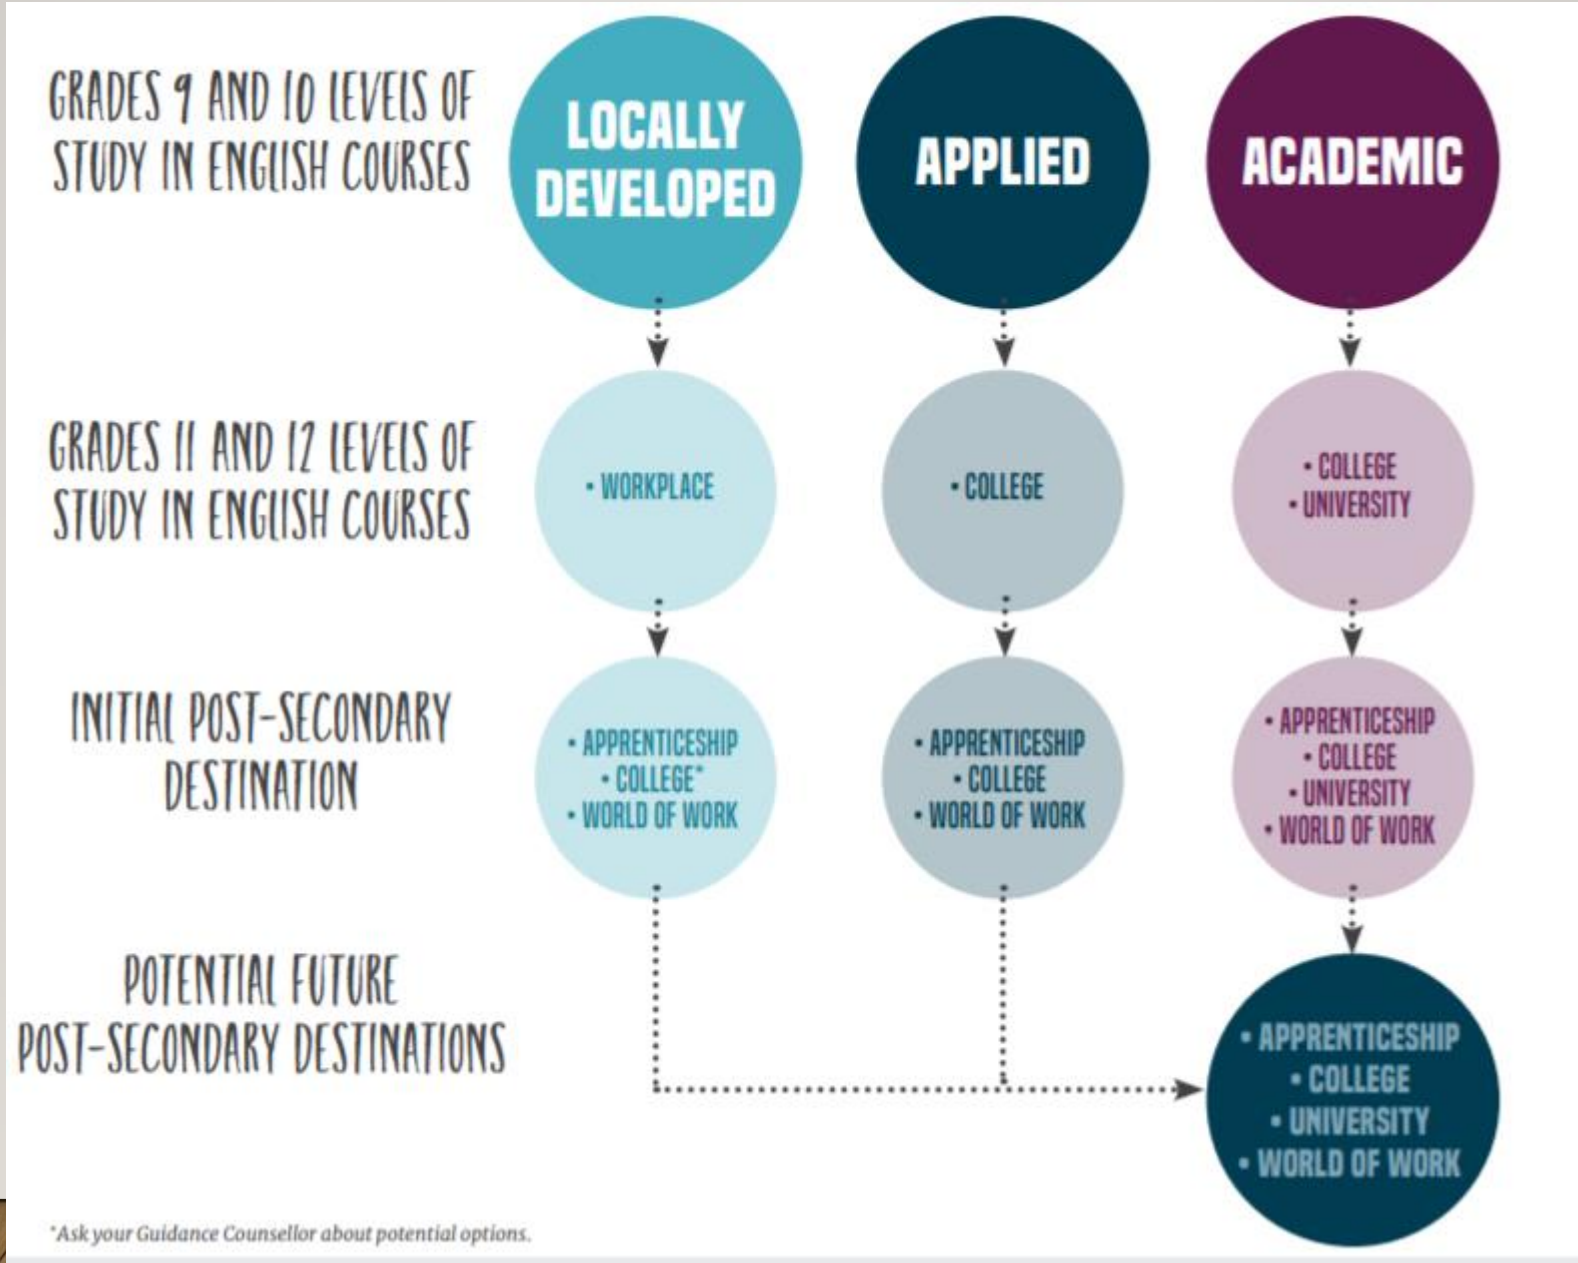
GRADES 9 AND 10 LEVELS OF STUDY IN ENGLISH COURSES

LOCALLY DEVELOPED

APPLIED

ACADEMIC

GRADES 11 AND 12 LEVELS OF STUDY IN ENGLISH COURSES

• WORKPLACE

• COLLEGE

• COLLEGE
• UNIVERSITY

INITIAL POST-SECONDARY DESTINATION

• APPRENTICESHIP
• COLLEGE*
• WORLD OF WORK

• APPRENTICESHIP
• COLLEGE
• WORLD OF WORK

• APPRENTICESHIP
• COLLEGE
• UNIVERSITY
• WORLD OF WORK

POTENTIAL FUTURE POST-SECONDARY DESTINATIONS

• APPRENTICESHIP
• COLLEGE
• UNIVERSITY
• WORLD OF WORK

*Ask your Guidance Counsellor about potential options.